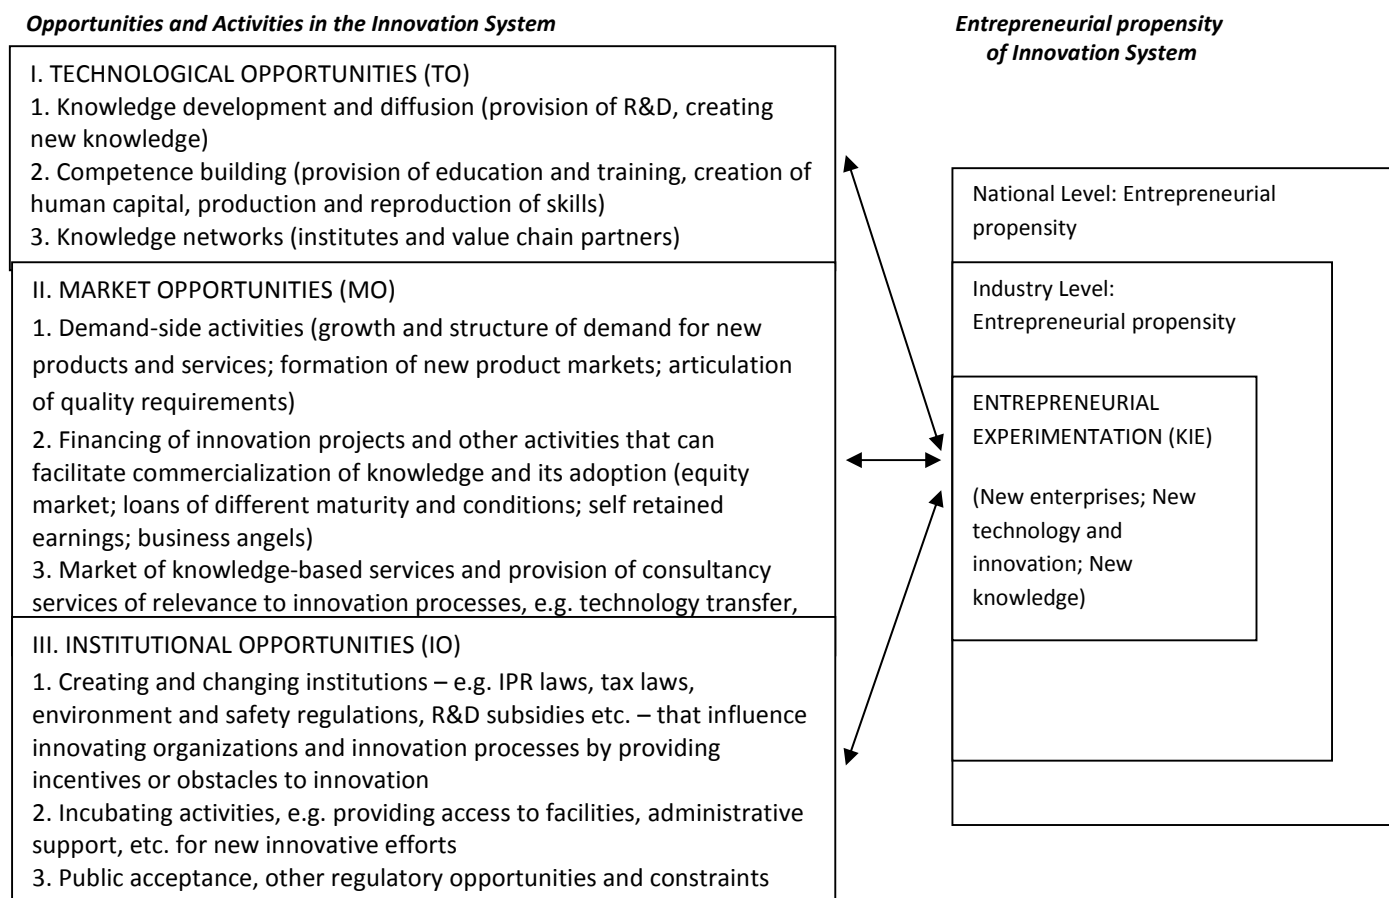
Opportunities and Activities in the Innovation System

I. TECHNOLOGICAL OPPORTUNITIES (TO)
1. Knowledge development and diffusion (provision of R&D, creating new knowledge)
2. Competence building (provision of education and training, creation of human capital, production and reproduction of skills)
3. Knowledge networks (institutes and value chain partners)

II. MARKET OPPORTUNITIES (MO)
1. Demand-side activities (growth and structure of demand for new products and services; formation of new product markets; articulation of quality requirements)
2. Financing of innovation projects and other activities that can facilitate commercialization of knowledge and its adoption (equity market; loans of different maturity and conditions; self retained earnings; business angels)
3. Market of knowledge-based services and provision of consultancy services of relevance to innovation processes, e.g. technology transfer,

III. INSTITUTIONAL OPPORTUNITIES (IO)
1. Creating and changing institutions – e.g. IPR laws, tax laws, environment and safety regulations, R&D subsidies etc. – that influence innovating organizations and innovation processes by providing incentives or obstacles to innovation
2. Incubating activities, e.g. providing access to facilities, administrative support, etc. for new innovative efforts
3. Public acceptance, other regulatory opportunities and constraints

Entrepreneurial propensity of Innovation System

National Level: Entrepreneurial propensity

Industry Level: Entrepreneurial propensity

ENTREPRENEURIAL EXPERIMENTATION (KIE)

(New enterprises; New technology and innovation; New knowledge)